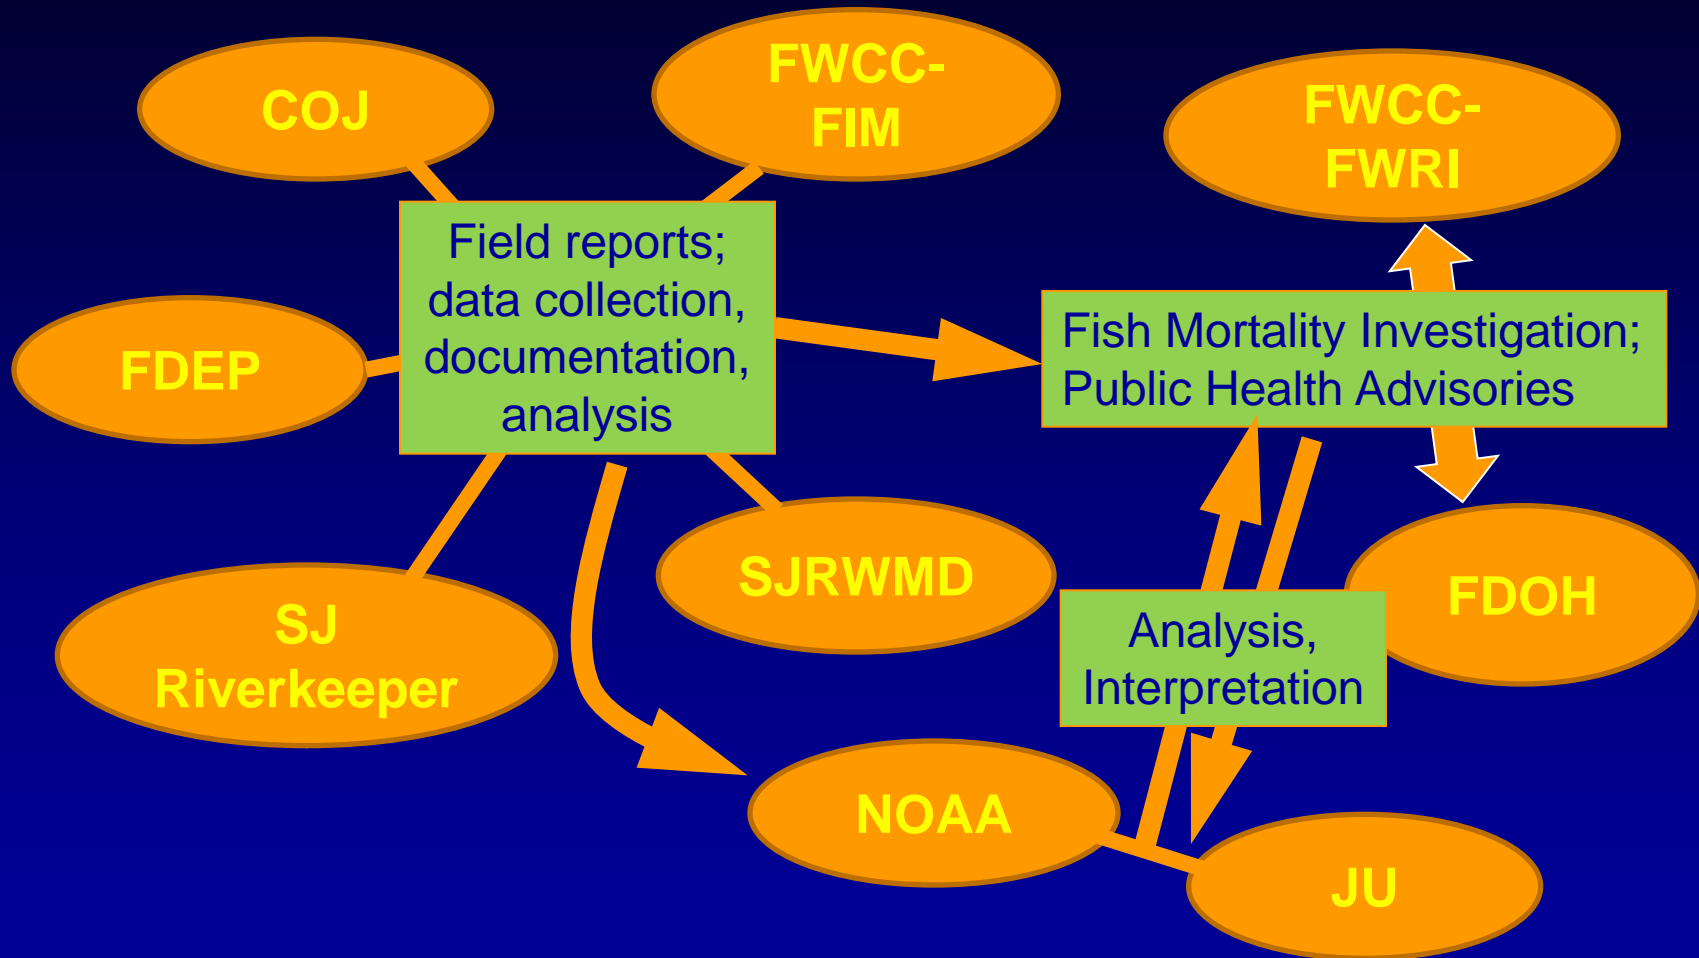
COJ

FWCC-FIM

FWCC-FWRI

Field reports; data collection, documentation, analysis

FDEP

Fish Mortality Investigation; Public Health Advisories

SJRWMD

SJ Riverkeeper

FDOH

Analysis, Interpretation

NOAA

JU